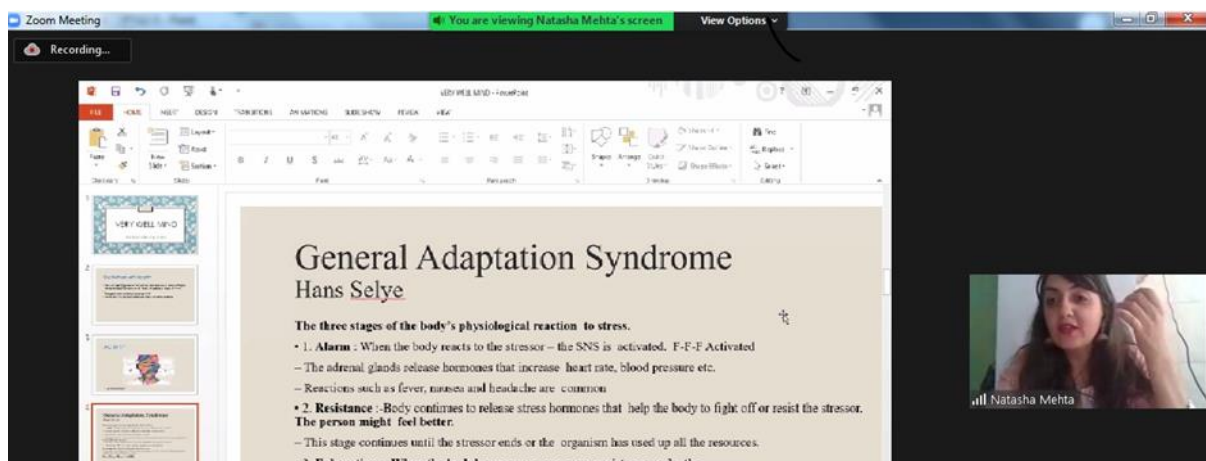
Zoom Meeting

You are viewing Natasha Mehta's screen

View Options

Recording...

VERY WELL MIND - PowerPoint

FILE HOME INSERT DESIGN TRANSITIONS ANIMATIONS SLIDE SHOW REVIEW VIEW

Paste New Slide Layout Reset Section Clipboard Slides Font Paragraph Shapes Arrange Quick Styles Shape Fill Shape Outline Shape Effects Drawing Find Replace Select Editing

VERY WELL MIND

General Adaptation Syndrome

Hans Selye

The three stages of the body's physiological reaction to stress.

• 1. **Alarm** : When the body reacts to the stressor – the SNS is activated. F-F-F Activated

– The adrenal glands release hormones that increase heart rate, blood pressure etc.

– Reactions such as fever, nausea and headache are common

• 2. **Resistance** :-Body continues to release stress hormones that help the body to fight off or resist the stressor. **The person might feel better.**

– This stage continues until the stressor ends or the organism has used up all the resources.

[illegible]

Natasha Mehta